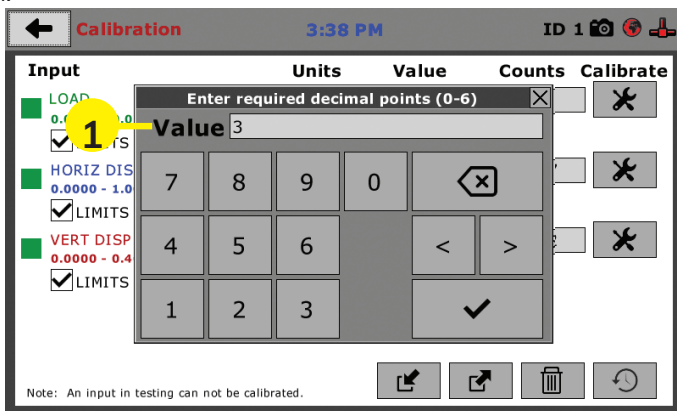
Calibration 3:38 PM ID 1

Input Units Value Counts Calibrate

LOAD
0.0
LIMITS

HORIZ DIS
0.0000 - 1.0
LIMITS

VERT DISP
0.0000 - 0.4
LIMITS

Enter required decimal points (0-6)

1

Value 3

7 8 9 0
4 5 6
< >
1 2 3

Note: An input in testing can not be calibrated.